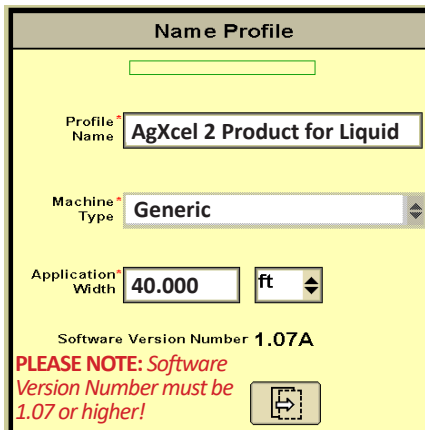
Name Profile

Profile* Name
AgXcel 2 Product for Liquid

Machine* Type
Generic

Application* Width
40.000
ft

Software Version Number 1.07A

PLEASE NOTE: Software Version Number must be 1.07 or higher!